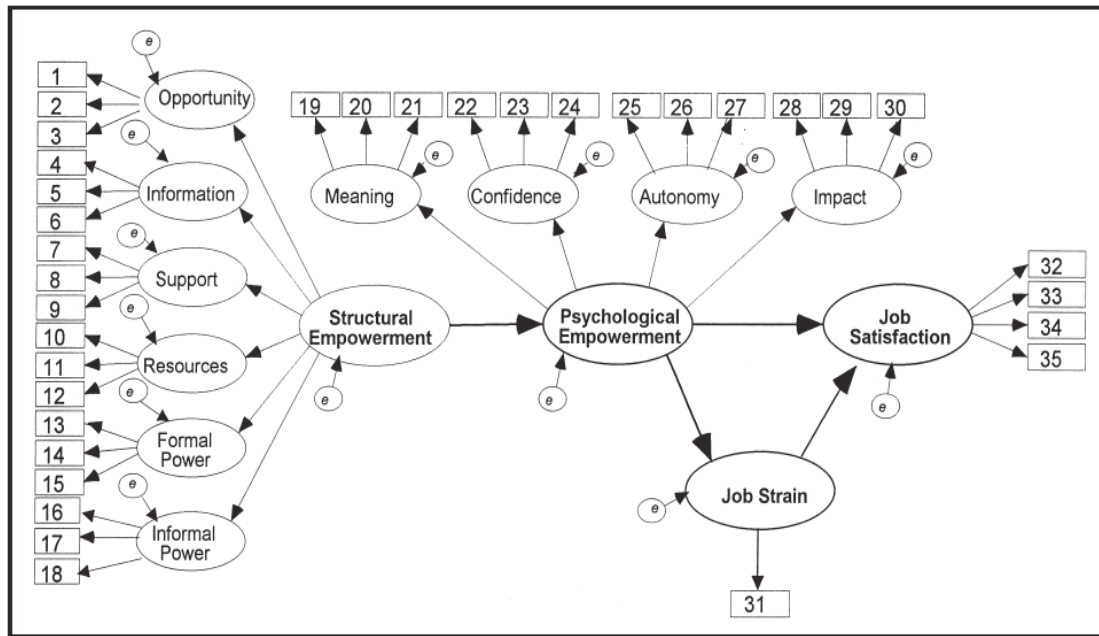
e
1
Opportunity
2
3
e
4
Information
5
6
7
e
Support
8
9
e
10
Resources
11
12
e
13
Formal Power
14
15
e
16
Informal Power
17
18
19
20
21
e
Meaning
22
23
24
e
Confidence
25
26
27
e
Autonomy
28
29
30
e
Impact
Structural Empowerment
e
Psychological Empowerment
e
Job Satisfaction
e
32
33
34
35
Job Strain
e
31